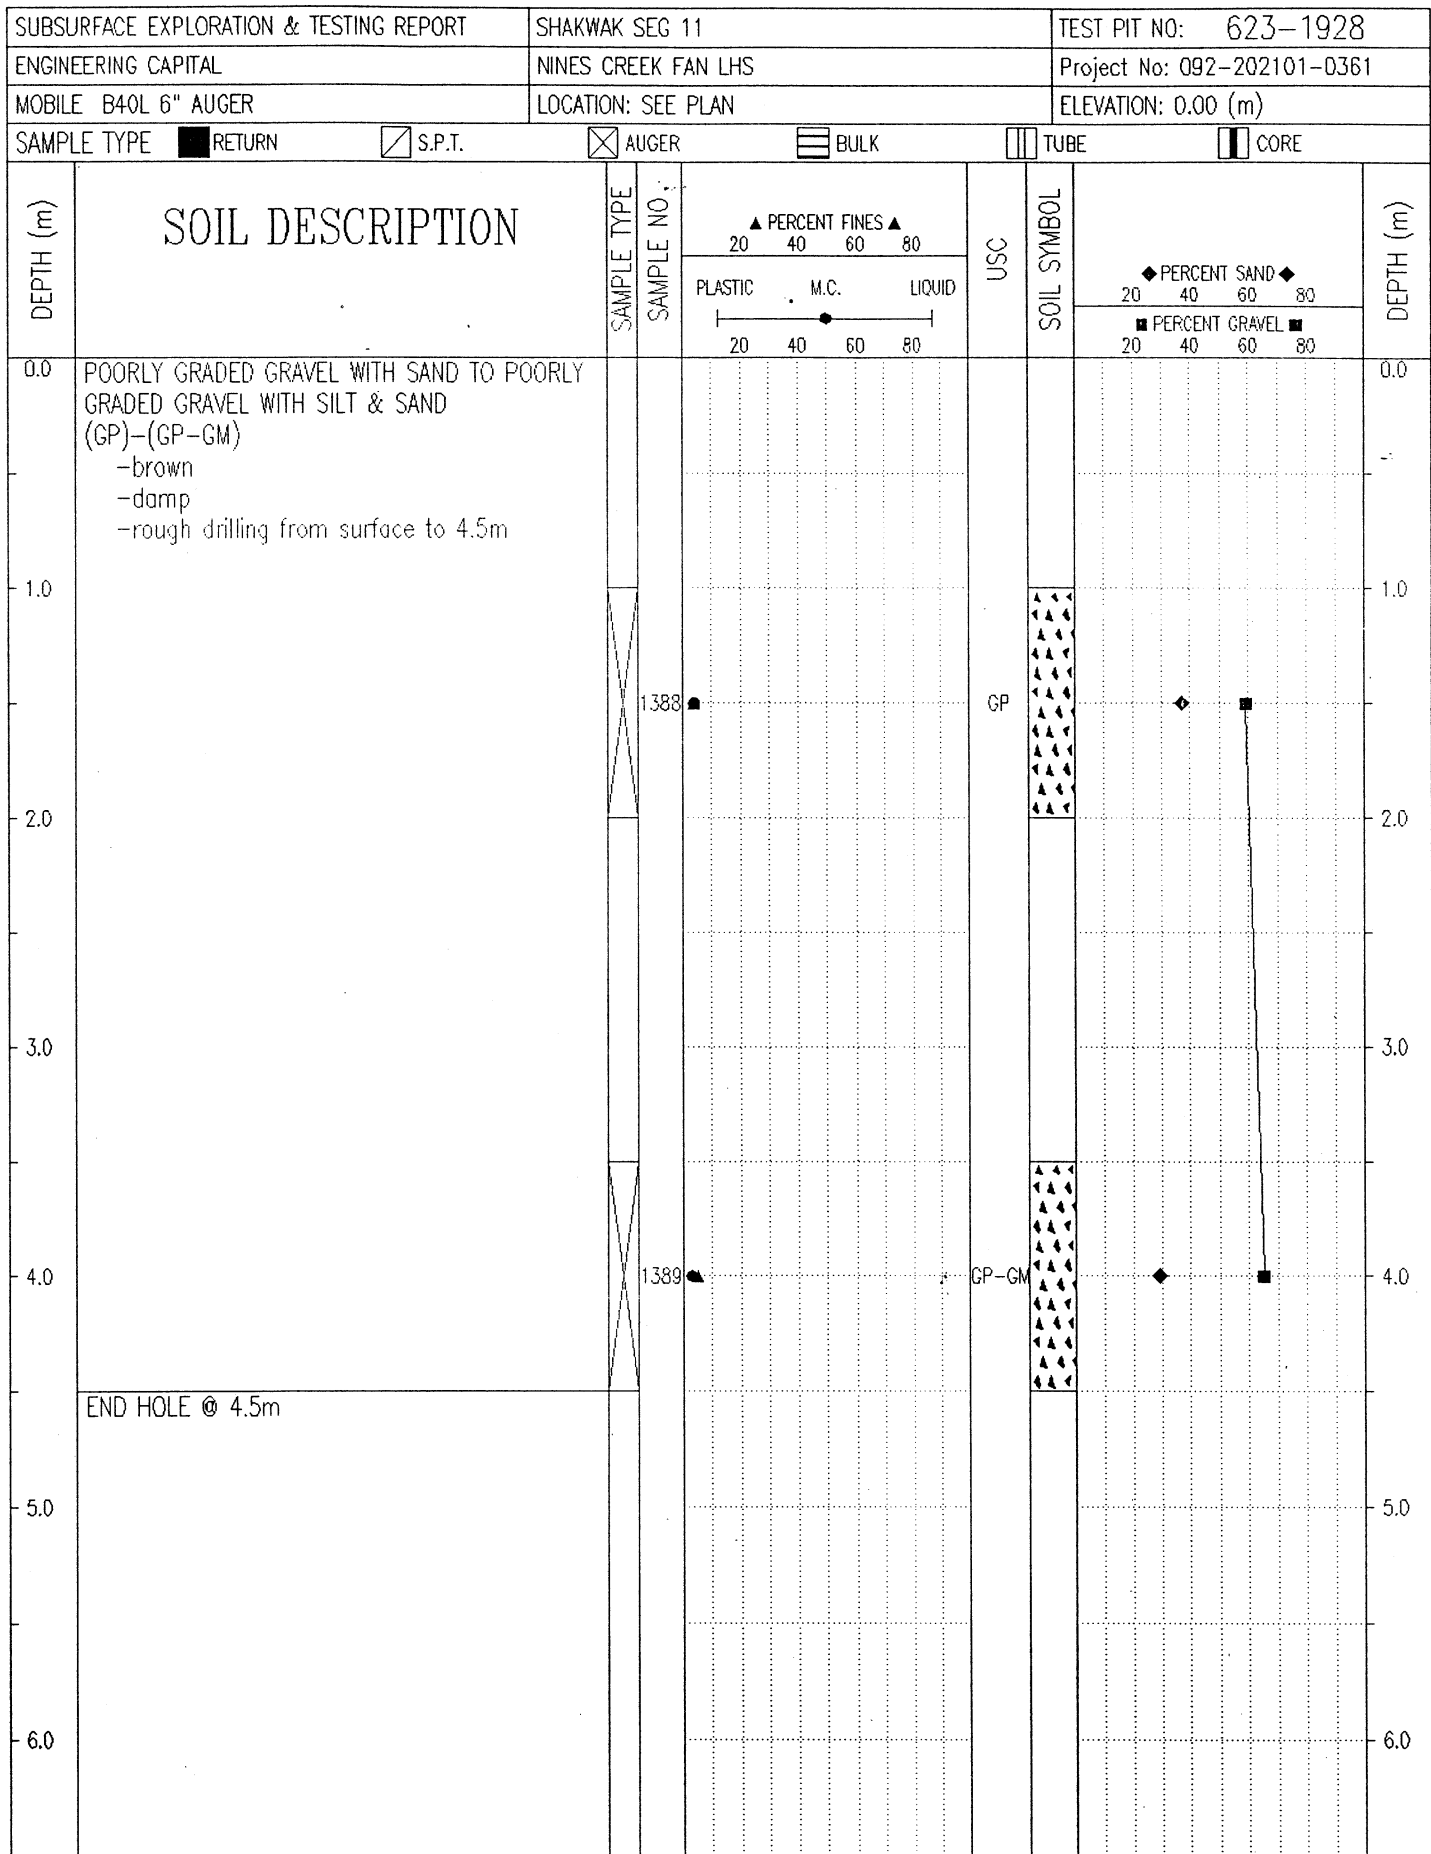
| SUBSURFACE EXPLORATION & TESTING REPORT | SHAKWAK SEG 11 | TEST PIT NO: 623–1928 |
|---|---|---|
| ENGINEERING CAPITAL | NINES CREEK FAN LHS | Project No: 092–202101–0361 |
| MOBILE B40L 6" AUGER | LOCATION: SEE PLAN | ELEVATION: 0.00 (m) |

SAMPLE TYPE RETURN S.P.T. AUGER BULK TUBE CORE

DEPTH (m)

SOIL DESCRIPTION

SAMPLE TYPE

SAMPLE NO.

▲ PERCENT FINES ▲
20 40 60 80

PLASTIC M.C. LIQUID
20 40 60 80

USC

SOIL SYMBOL

◆ PERCENT SAND ◆
20 40 60 80

■ PERCENT GRAVEL ■
20 40 60 80

DEPTH (m)

0.0

POORLY GRADED GRAVEL WITH SAND TO POORLY GRADED GRAVEL WITH SILT & SAND
(GP)–(GP–GM)
–brown
–damp
–rough drilling from surface to 4.5m

1.0

1388

GP

2.0

3.0

4.0

1389

GP–GM

END HOLE @ 4.5m

5.0

6.0